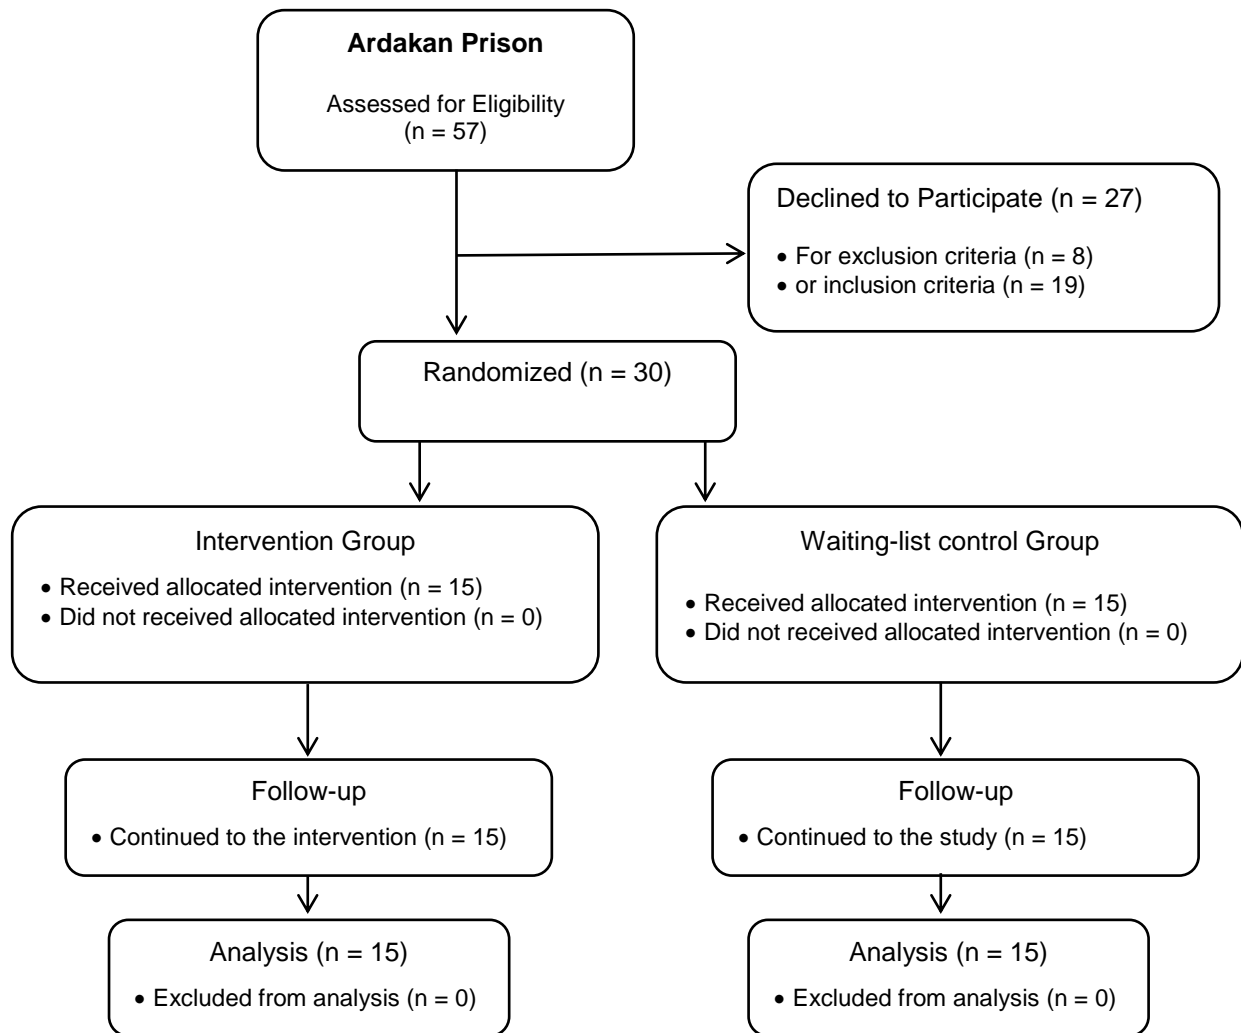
**Ardakan Prison**

Assessed for Eligibility
(n = 57)

Declined to Participate (n = 27)

• For exclusion criteria (n = 8)
• or inclusion criteria (n = 19)

Randomized (n = 30)

Intervention Group

• Received allocated intervention (n = 15)
• Did not received allocated intervention (n = 0)

Waiting-list control Group

• Received allocated intervention (n = 15)
• Did not received allocated intervention (n = 0)

Follow-up

• Continued to the intervention (n = 15)

Follow-up

• Continued to the study (n = 15)

Analysis (n = 15)

• Excluded from analysis (n = 0)

Analysis (n = 15)

• Excluded from analysis (n = 0)